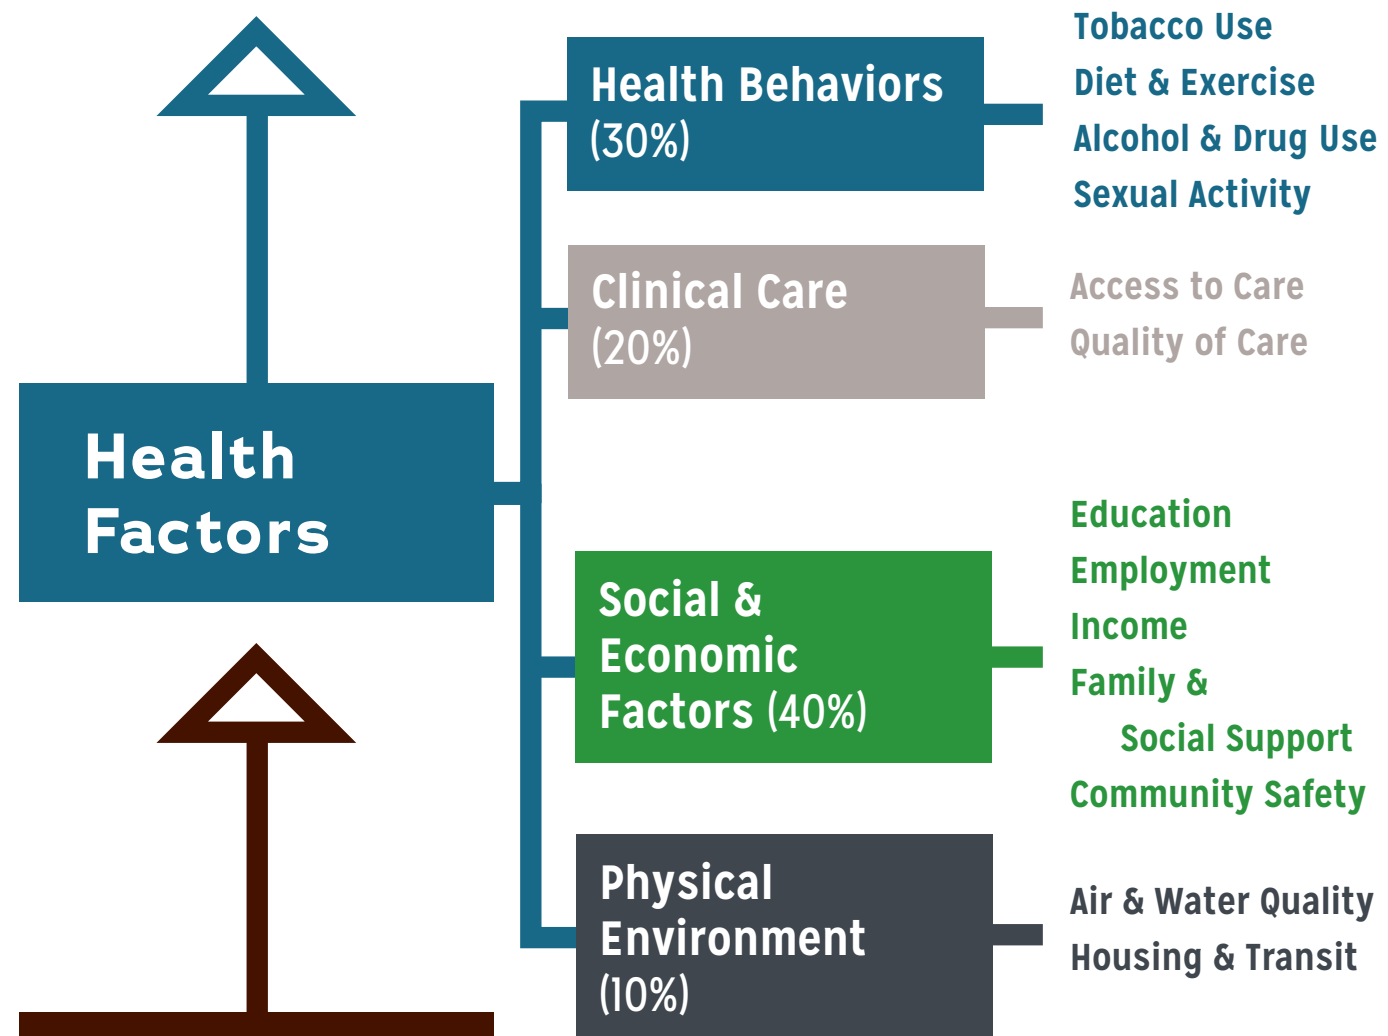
Health Factors

Health Behaviors (30%)

Tobacco Use
Diet & Exercise
Alcohol & Drug Use
Sexual Activity

Clinical Care (20%)

Access to Care
Quality of Care

Social & Economic Factors (40%)

Education
Employment
Income
Family & Social Support
Community Safety

Physical Environment (10%)

Air & Water Quality
Housing & Transit